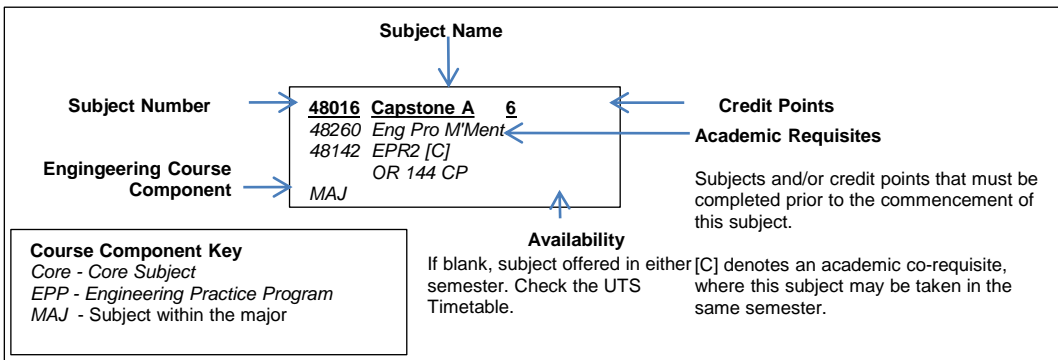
Subject Name

Subject Number

48016 Capstone A 6
48260 Eng Pro M'Ment
48142 EPR2 [C]
OR 144 CP
MAJ

Credit Points

Academic Requisites

Engingeering Course Component

Subjects and/or credit points that must be completed prior to the commencement of this subject.

Course Component Key
Core - Core Subject
EPP - Engineering Practice Program
MAJ - Subject within the major

Availability
If blank, subject offered in either semester. Check the UTS Timetable.

[C] denotes an academic co-requisite, where this subject may be taken in the same semester.